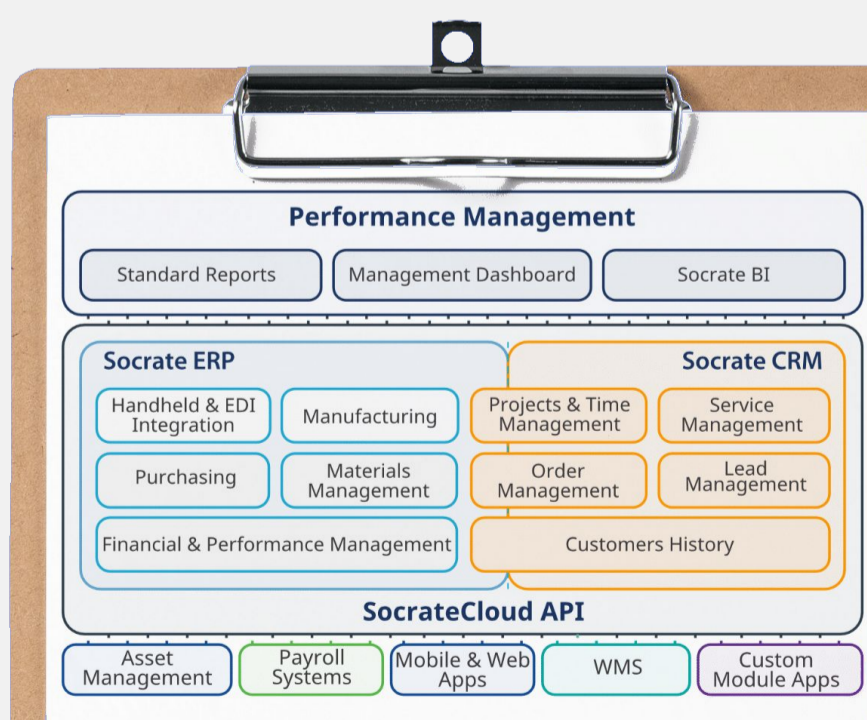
Performance Management

Standard Reports

Management Dashboard

Socrate BI

Socrate ERP

Socrate CRM

Handheld & EDI Integration

Manufacturing

Projects & Time Management

Service Management

Purchasing

Materials Management

Order Management

Lead Management

Financial & Performance Management

Customers History

SocrateCloud API

Asset Management

Payroll Systems

Mobile & Web Apps

WMS

Custom Module Apps